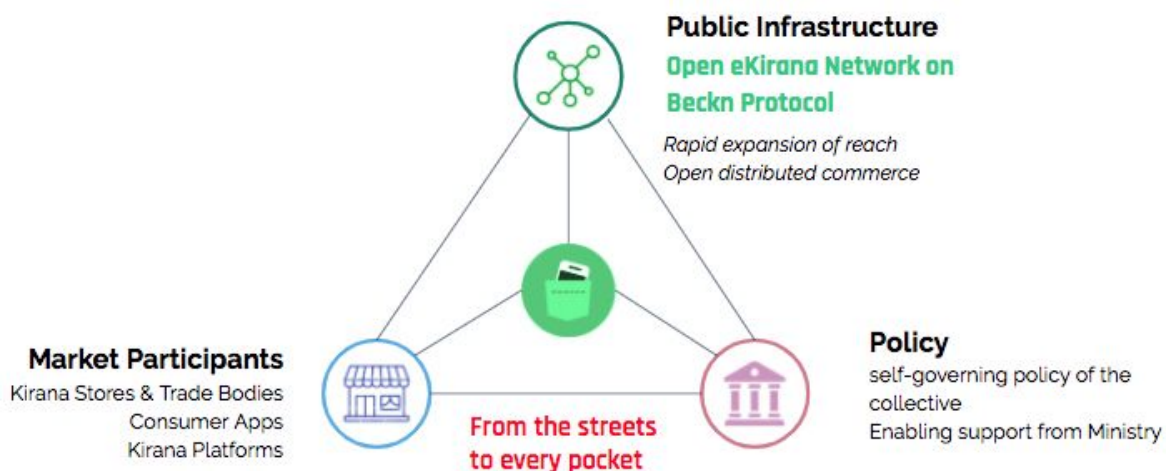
Public Infrastructure
Open eKirana Network on Beckn Protocol

Rapid expansion of reach
Open distributed commerce

Market Participants
Kirana Stores & Trade Bodies
Consumer Apps
Kirana Platforms

Policy
self-governing policy of the collective
Enabling support from Ministry

From the streets to every pocket